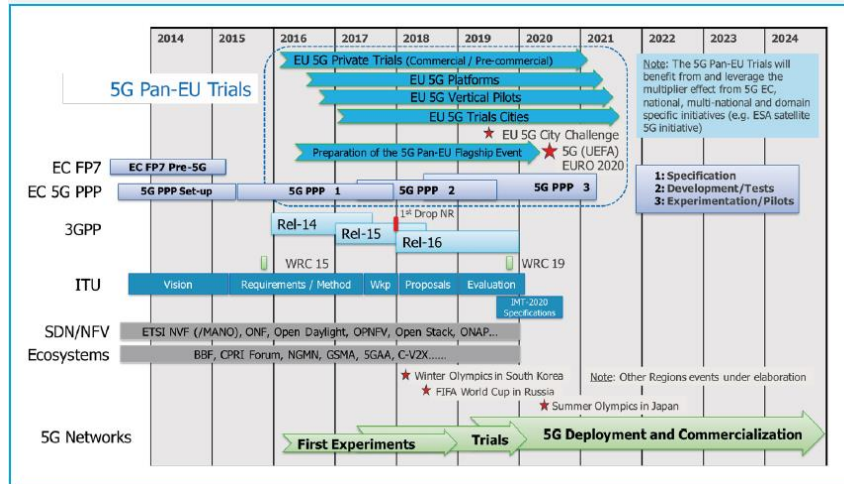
2014 2015 2016 2017 2018 2019 2020 2021 2022 2023 2024

5G Pan-EU Trials

EU 5G Private Trials (Commercial / Pre-commercial)

EU 5G Platforms

EU 5G Vertical Pilots

EU 5G Trials Cities

EU 5G City Challenge

Preparation of the 5G Pan-EU Flagship Event

5G (UEFA) EURO 2020

Note: The 5G Pan-EU Trials will benefit from and leverage the multiplier effect from 5G EC, national, multi-national and domain specific initiatives (e.g. ESA satellite 5G initiative)

EC FP7

EC FP7 Pre-5G

EC 5G PPP

5G PPP Set-up

5G PPP 1

5G PPP 2

5G PPP 3

1: Specification
2: Development/Tests
3: Experimentation/Pilots

3GPP

Rel-14

1st Drop NR

Rel-15

Rel-16

WRC 15

WRC 19

ITU

Vision

Requirements / Method

Wkp

Proposals

Evaluation

IMT-2020 Specifications

SDN/NFV

ETSI NVF (/MANO), ONF, Open Daylight, OPNFV, Open Stack, ONAP...

Ecosystems

BBF, CPRI Forum, NGMN, GSMA, 5GAA, C-V2X......

Winter Olympics in South Korea

Note: Other Regions events under elaboration

FIFA World Cup in Russia

Summer Olympics in Japan

5G Networks

First Experiments

Trials

5G Deployment and Commercialization